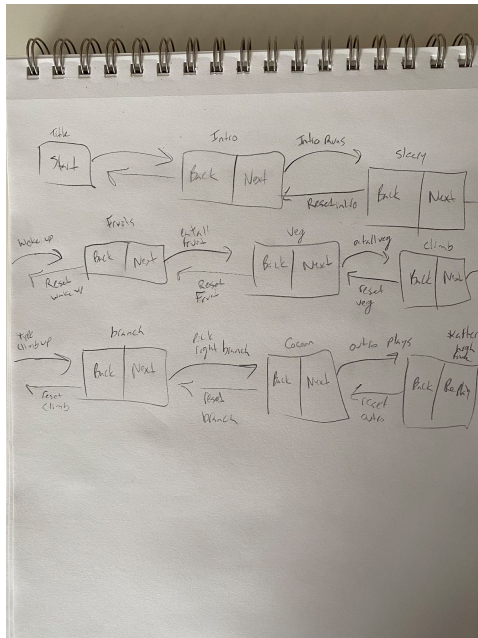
Title
Start

Intro
Back Next

Intro Runs

Reset intro

Sleepy
Back Next

Wake up

Reset wake up

Fruits
Back Next

Eat all fruit

Reset Fruit

Veg
Back Next

eat all veg

Reset veg

Climb
Back Next

Title climb up

Reset climb

branch
Back Next

Pick right branch

Reset branch

Cocoon
Back Next

outro plays

Reset outro

Butterfly
Back Replay